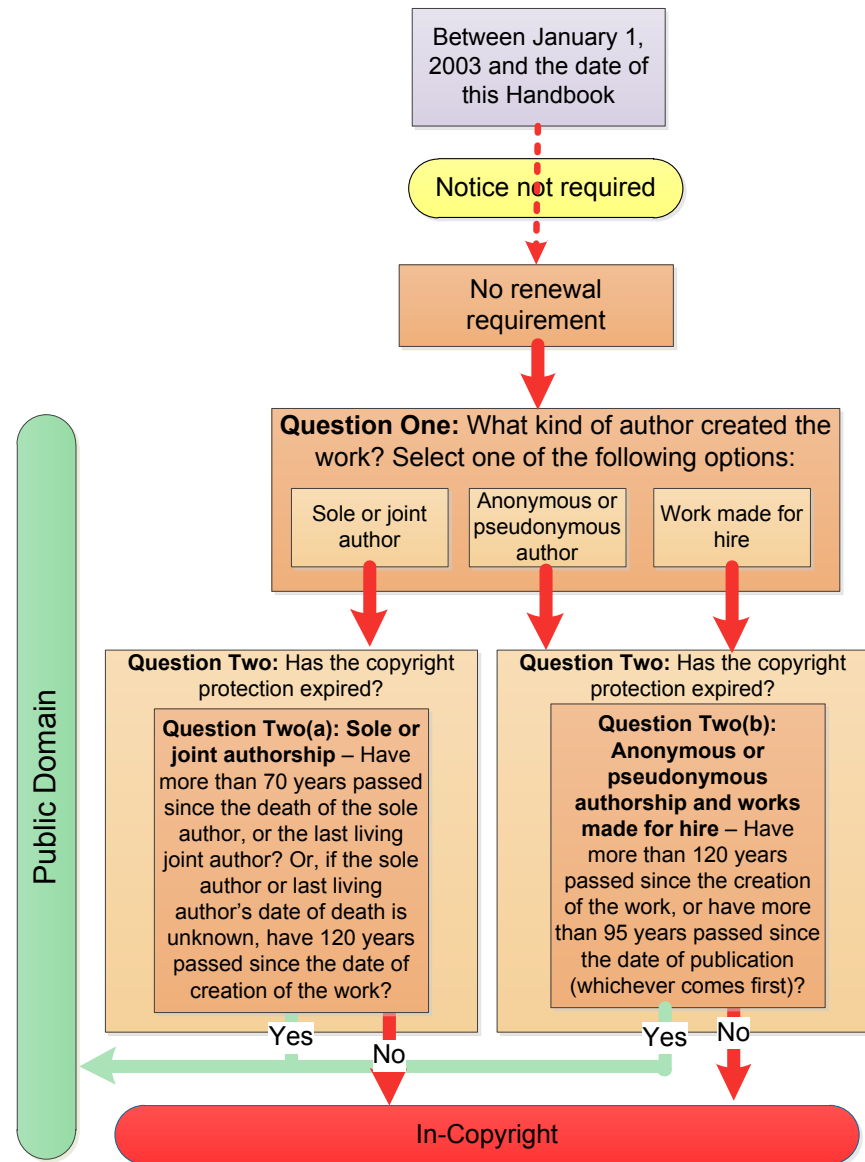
Between January 1, 2003 and the date of this Handbook

Notice not required

No renewal requirement

Public Domain

**Question One:** What kind of author created the work? Select one of the following options:

Sole or joint author

Anonymous or pseudonymous author

Work made for hire

**Question Two:** Has the copyright protection expired?

**Question Two(a): Sole or joint authorship** – Have more than 70 years passed since the death of the sole author, or the last living joint author? Or, if the sole author or last living author's date of death is unknown, have 120 years passed since the date of creation of the work?

**Question Two:** Has the copyright protection expired?

**Question Two(b): Anonymous or pseudonymous authorship and works made for hire** – Have more than 120 years passed since the creation of the work, or have more than 95 years passed since the date of publication (whichever comes first)?

Yes

No

Yes

No

In-Copyright